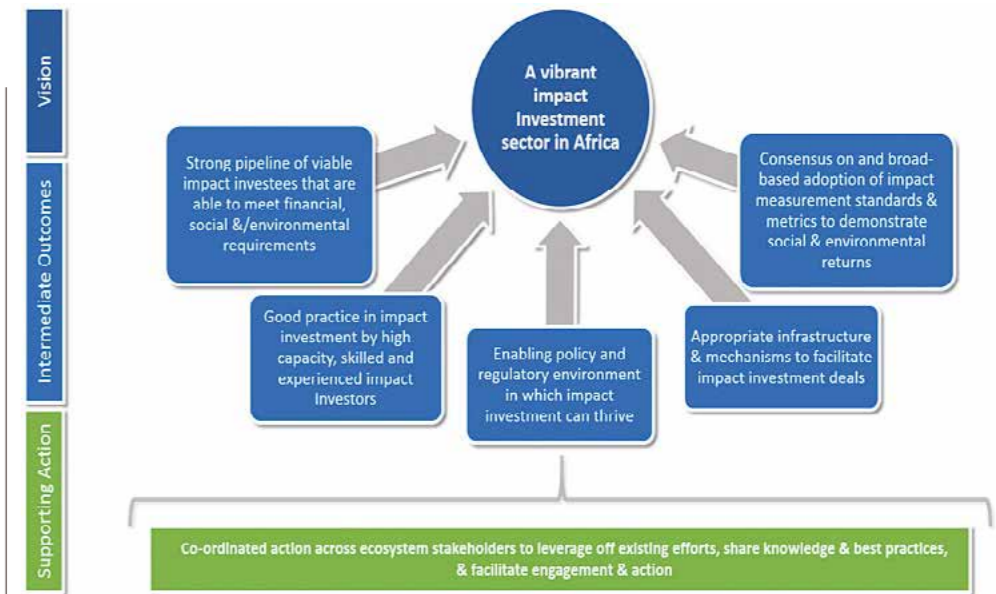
Vision

Intermediate Outcomes

Supporting Action

A vibrant impact Investment sector in Africa

Strong pipeline of viable impact investees that are able to meet financial, social &/environmental requirements

Consensus on and broad-based adoption of impact measurement standards & metrics to demonstrate social & environmental returns

Good practice in impact investment by high capacity, skilled and experienced impact Investors

Enabling policy and regulatory environment in which impact investment can thrive

Appropriate infrastructure & mechanisms to facilitate impact investment deals

Co-ordinated action across ecosystem stakeholders to leverage off existing efforts, share knowledge & best practices, & facilitate engagement & action